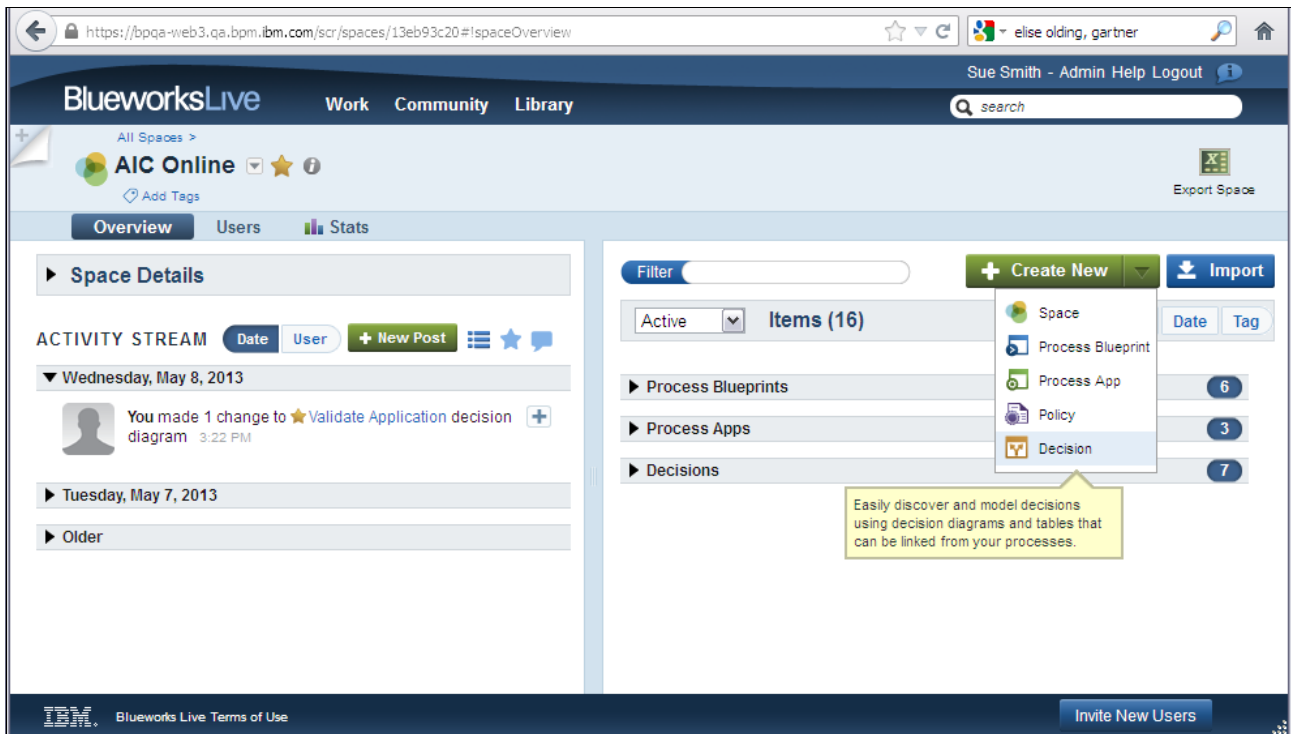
https://bpqa-web3.qa.bpm.ibm.com/scr/spaces/13eb93c20#!spaceOverview

elise olding, gartner

Sue Smith - Admin Help Logout

BlueworksLive Work Community Library

search

All Spaces >

AIC Online

Add Tags

Export Space

Overview Users Stats

Space Details

ACTIVITY STREAM Date User + New Post

▼ Wednesday, May 8, 2013

You made 1 change to Validate Application decision diagram 3:22 PM

▶ Tuesday, May 7, 2013

▶ Older

Filter

Create New

Import

Active

Items (16)

Date Tag

Space

Process Blueprint

Process App

Policy

Decision

▶ Process Blueprints 6

▶ Process Apps 3

▶ Decisions 7

Easily discover and model decisions using decision diagrams and tables that can be linked from your processes.

IBM. Blueworks Live Terms of Use

Invite New Users